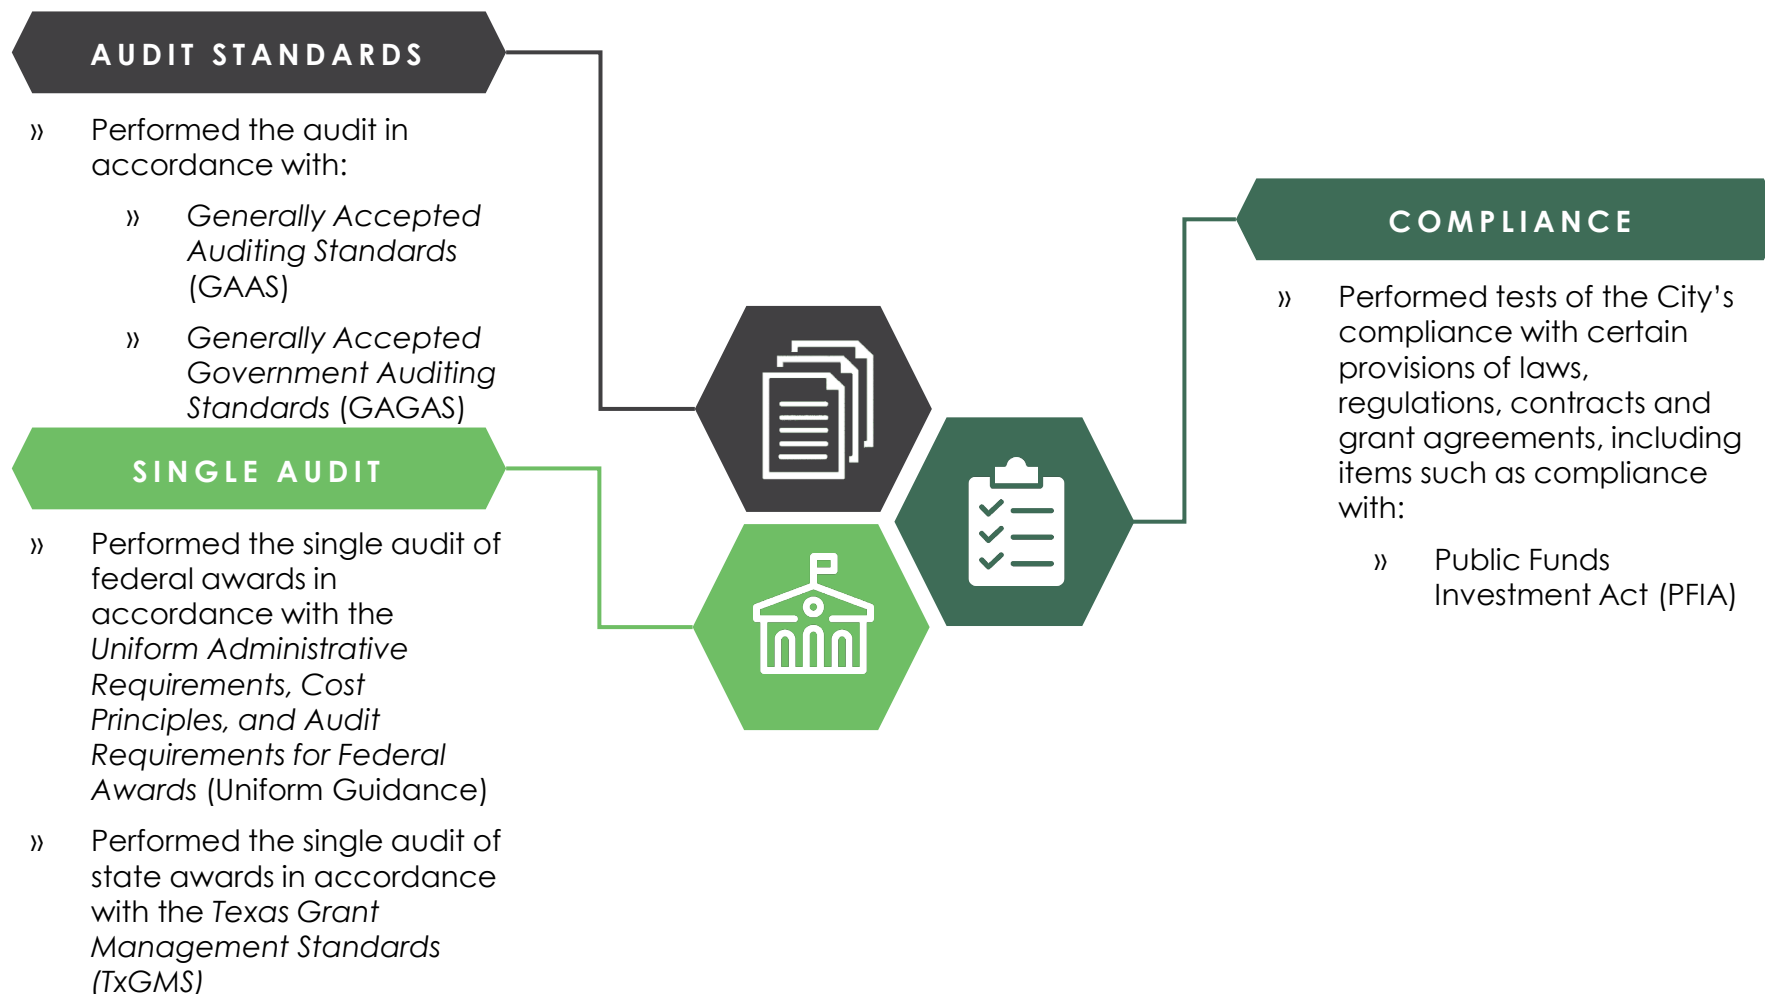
AUDIT STANDARDS

» Performed the audit in accordance with:

» *Generally Accepted Auditing Standards* (GAAS)

» *Generally Accepted Government Auditing Standards* (GAGAS)

SINGLE AUDIT

» Performed the single audit of federal awards in accordance with the *Uniform Administrative Requirements, Cost Principles, and Audit Requirements for Federal Awards* (Uniform Guidance)

» Performed the single audit of state awards in accordance with the *Texas Grant Management Standards (TxGMS)*

COMPLIANCE

» Performed tests of the City's compliance with certain provisions of laws, regulations, contracts and grant agreements, including items such as compliance with:

» Public Funds Investment Act (PFIA)